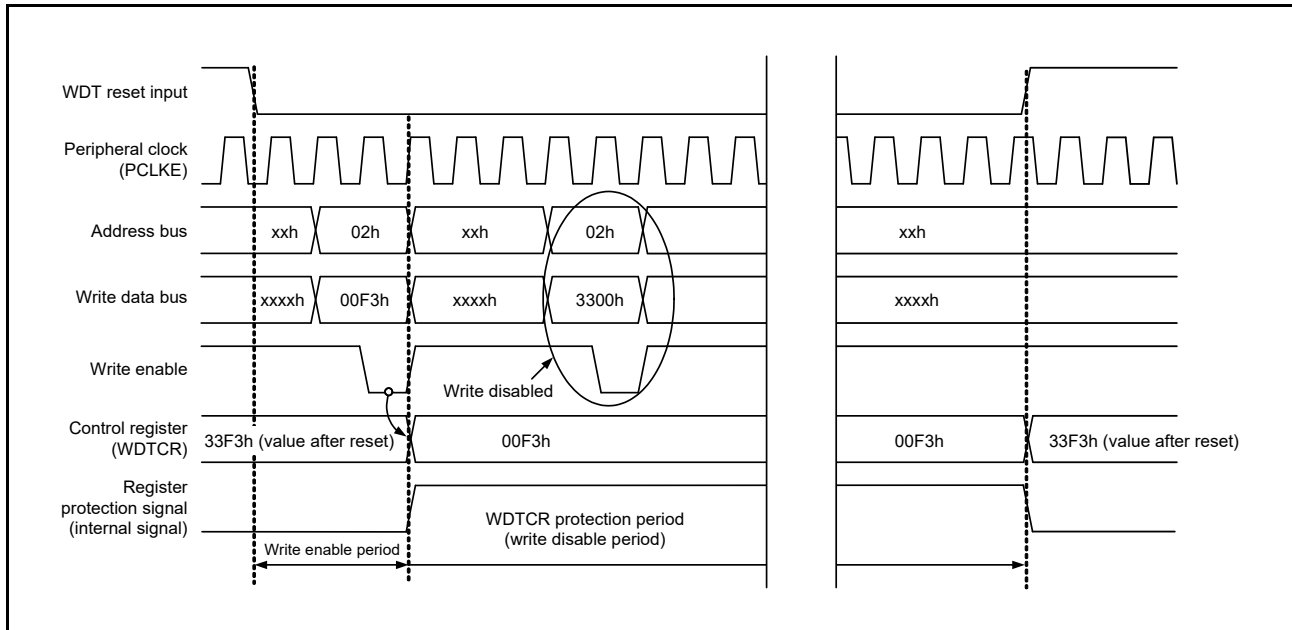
WDT reset input

Peripheral clock (PCLKE)

Address bus
xxh
02h
xxh
02h
xxh

Write data bus
xxxxh
00F3h
xxxxh
3300h
xxxxh

Write enable
Write disabled

Control register (WDTCR)
33F3h (value after reset)
00F3h
00F3h
33F3h (value after reset)

Register protection signal (internal signal)
WDTCR protection period (write disable period)

Write enable period